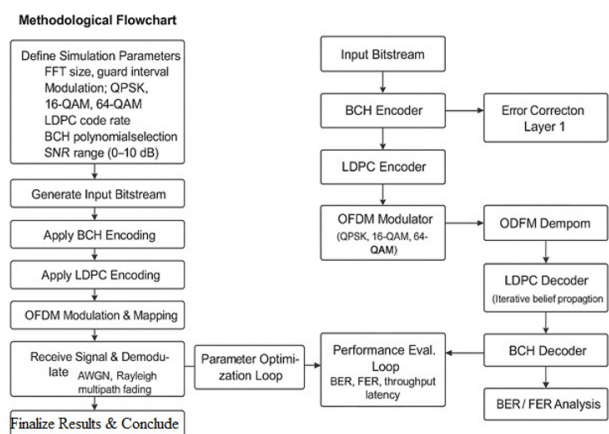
Methodological Flowchart

Define Simulation Parameters
FFT size, guard interval
Modulation; QPSK, 16-QAM, 64-QAM
LDPC code rate
BCH polynomialselection
SNR range (0–10 dB)

Generate Input Bitstream

Apply BCH Encoding

Apply LDPC Encoding

OFDM Modulation & Mapping

Receive Signal & Demodulate
AWGN, Rayleigh multipath fading

Finalize Results & Conclude

Parameter Optimization Loop

Input Bitstream

BCH Encoder

Error Correcton Layer 1

LDPC Encoder

OFDM Modulator
(QPSK, 16-QAM, 64-QAM)

ODFM Dempom

LDPC Decoder
(Iterative belief propagtion

BCH Decoder

Performance Eval. Loop
BER, FER, throughput latency

BER / FER Analysis